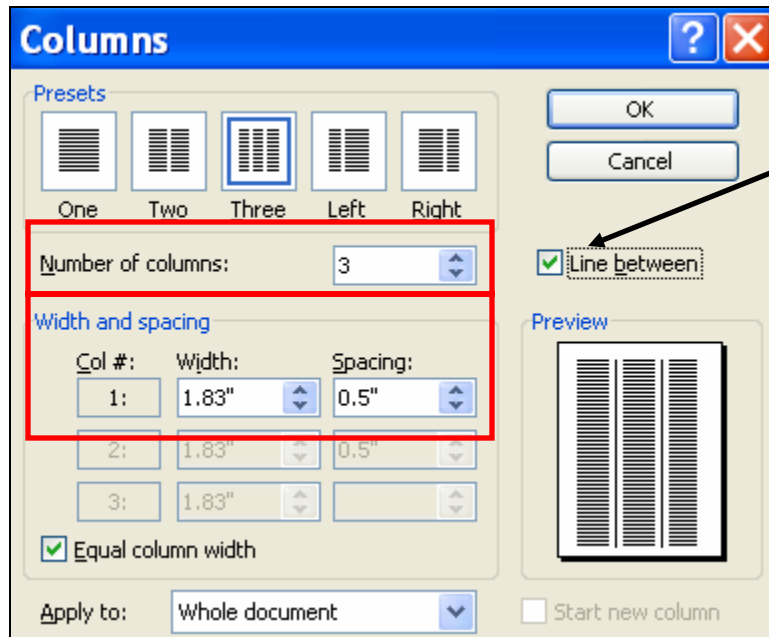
Columns

Presets

One Two Three Left Right

Number of columns: 3

Width and spacing

| Col #: | Width: | Spacing: |
|---|---|---|
| 1: | 1.83" | 0.5" |
| 2: | 1.83" | 0.5" |
| 3: | 1.83" | |

Equal column width

Apply to: Whole document

OK

Cancel

Line between

Preview

Start new column